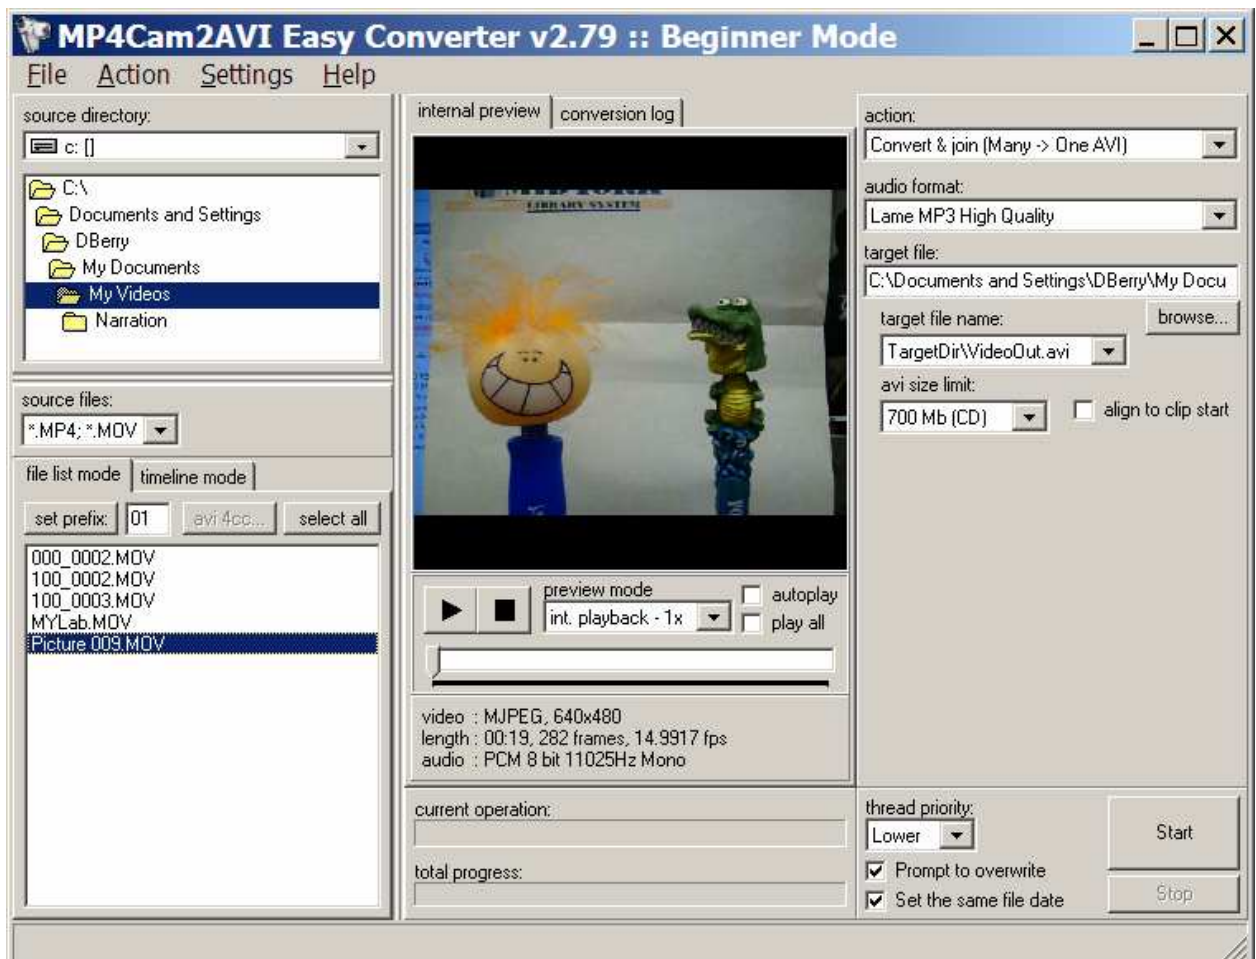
MP4Cam2AVI Easy Converter v2.79 :: Beginner Mode

File Action Settings Help

source directory:
c: []

C:\
Documents and Settings
DBerry
My Documents
My Videos
Narration

source files:
*.MP4;*.MOV

file list mode | timeline mode

set prefix: 01 avi 4cc... select all

000_0002.MOV
100_0002.MOV
100_0003.MOV
MYLab.MOV
Picture 009.MOV

internal preview | conversion log

LIBRARY SYSTEM

preview mode
int. playback - 1x
autoplay
play all

video : MJPEG, 640x480
length : 00:19, 282 frames, 14.9917 fps
audio : PCM 8 bit 11025Hz Mono

current operation:

total progress:

action:
Convert & join (Many -> One AVI)

audio format:
Lame MP3 High Quality

target file:
C:\Documents and Settings\DBerry\My Docu

target file name:
browse...
TargetDir\VideoOut.avi

avi size limit:
700 Mb (CD)
align to clip start

thread priority:
Lower
Prompt to overwrite
Set the same file date

Start

Stop